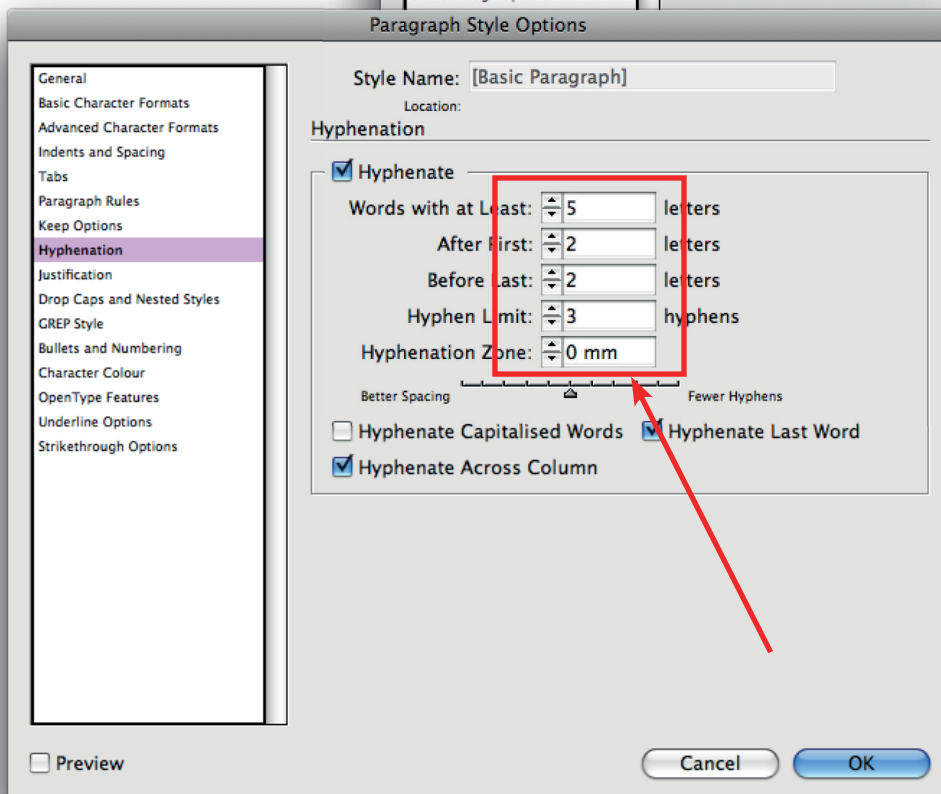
Paragraph Style Options

General
Basic Character Formats
Advanced Character Formats
Indents and Spacing
Tabs
Paragraph Rules
Keep Options
Hyphenation
Justification
Drop Caps and Nested Styles
GREP Style
Bullets and Numbering
Character Colour
OpenType Features
Underline Options
Strikethrough Options

Style Name: [Basic Paragraph]
Location:
Hyphenation

Hyphenate
Words with at Least: 5 letters
After First: 2 letters
Before Last: 2 letters
Hyphen Limit: 3 hyphens
Hyphenation Zone: 0 mm
Better Spacing
Fewer Hyphens
Hyphenate Capitalised Words
Hyphenate Last Word
Hyphenate Across Column

Preview
Cancel
OK